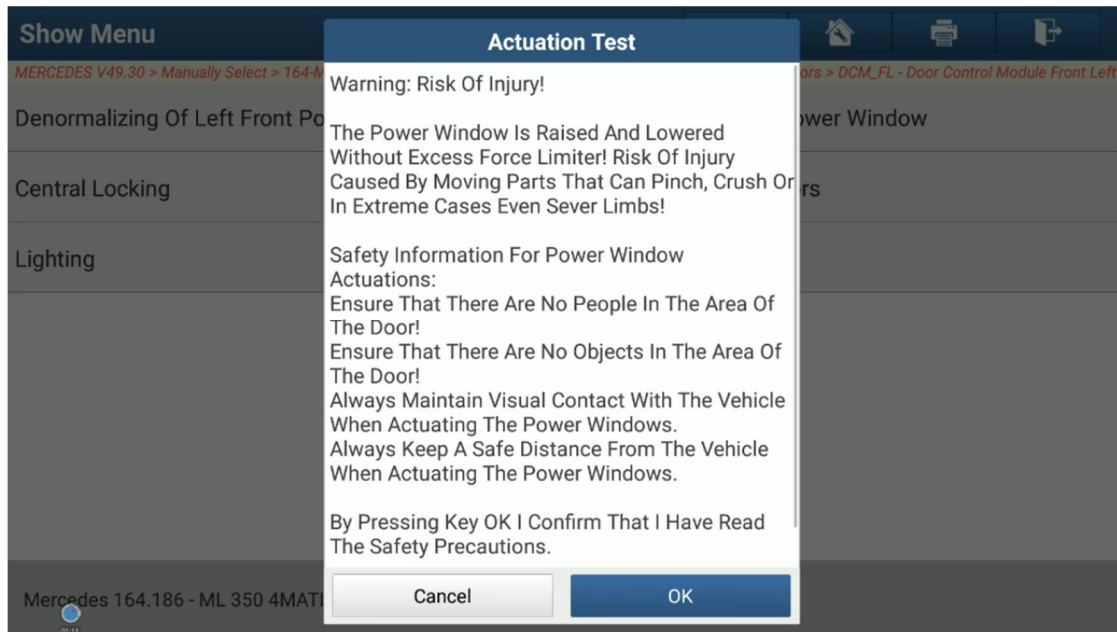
Show Menu

MERCEDES V49.30 > Manually Select > 164-M

ors > DCM_FL - Door Control Module Front Left

Denormalizing Of Left Front Po

ower Window

Central Locking

rs

Lighting

Actuation Test

Warning: Risk Of Injury!

The Power Window Is Raised And Lowered Without Excess Force Limiter! Risk Of Injury Caused By Moving Parts That Can Pinch, Crush Or In Extreme Cases Even Sever Limbs!

Safety Information For Power Window Actuations:
Ensure That There Are No People In The Area Of The Door!
Ensure That There Are No Objects In The Area Of The Door!
Always Maintain Visual Contact With The Vehicle When Actuating The Power Windows.
Always Keep A Safe Distance From The Vehicle When Actuating The Power Windows.

By Pressing Key OK I Confirm That I Have Read The Safety Precautions.

Cancel

OK

Mercedes 164.186 - ML 350 4MATI